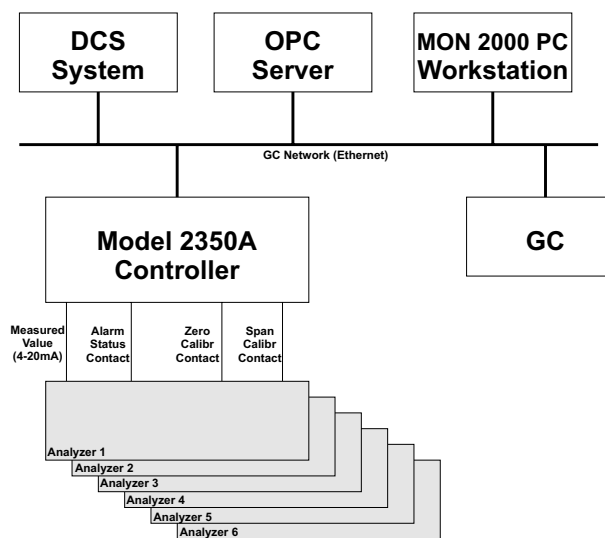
DCS System

OPC Server

MON 2000 PC Workstation

GC Network (Ethernet)

Model 2350A Controller

GC

Measured Value (4-20mA)

Alarm Status Contact

Zero Calibr Contact

Span Calibr Contact

Analyzer 1

Analyzer 2

Analyzer 3

Analyzer 4

Analyzer 5

Analyzer 6